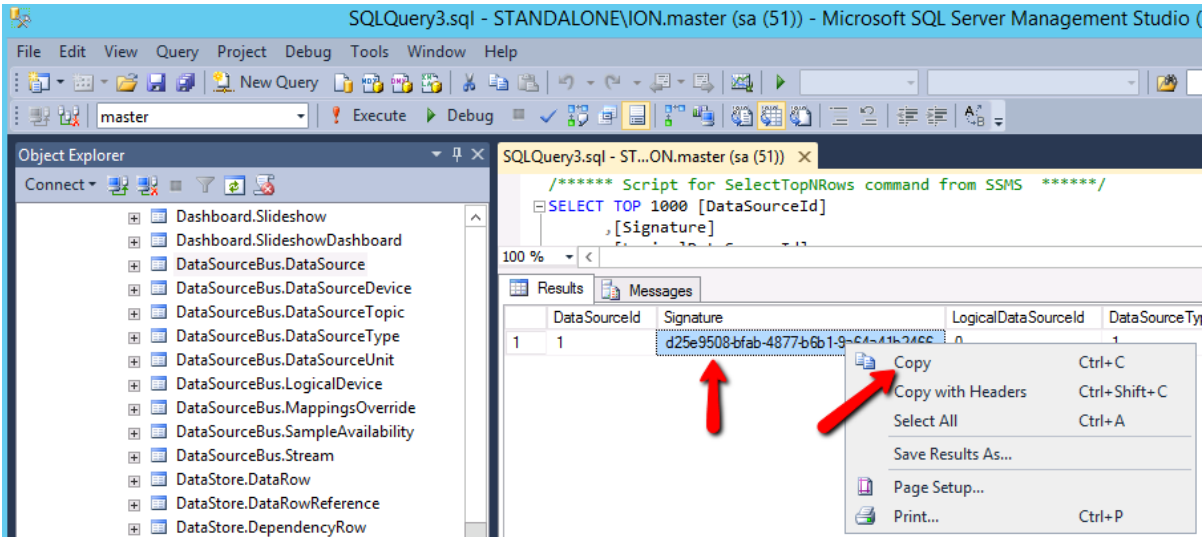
SQLQuery3.sql - STANDALONE\ION.master (sa (51)) - Microsoft SQL Server Management Studio (

File Edit View Query Project Debug Tools Window Help

New Query

master

Execute Debug

Object Explorer

Connect

Dashboard.Slideshow
Dashboard.SlideshowDashboard
DataSourceBus.DataSource
DataSourceBus.DataSourceDevice
DataSourceBus.DataSourceTopic
DataSourceBus.DataSourceType
DataSourceBus.DataSourceUnit
DataSourceBus.LogicalDevice
DataSourceBus.MappingsOverride
DataSourceBus.SampleAvailability
DataSourceBus.Stream
DataStore.DataRow
DataStore.DataRowReference
DataStore.DependencyRow

SQLQuery3.sql - ST...ON.master (sa (51))

/****** Script for SelectTopNRows command from SSMS ******/
SELECT TOP 1000 [DataSourceId]
,[Signature]

100 %

Results Messages

| | DataSourceId | Signature | LogicalDataSourceId | DataSourceTyp |
|---|---|---|---|---|
| 1 | 1 | d25e9508-bfab-4877-b6b1-9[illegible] | 0 | 1 |

Copy Ctrl+C
Copy with Headers Ctrl+Shift+C
Select All Ctrl+A
Save Results As...
Page Setup...
Print... Ctrl+P